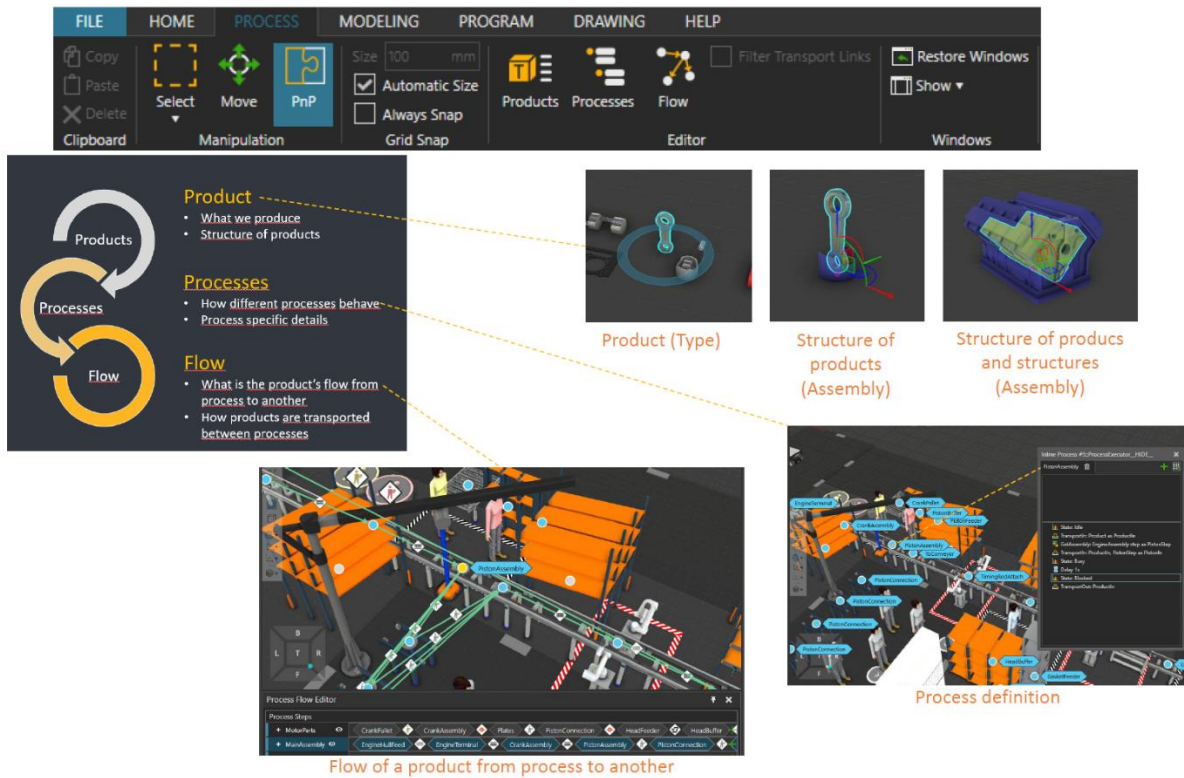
FILE HOME PROCESS MODELING PROGRAM DRAWING HELP

Copy
Paste
Delete
Clipboard

Select
Move
PnP
Manipulation

Size 100 mm
Automatic Size
Always Snap
Grid Snap

Products Processes Flow
Filter Transport Links
Editor

Restore Windows
Show ▾
Windows

Products
Processes
Flow

Product
• What we produce
• Structure of products

Processes
• How different processes behave
• Process specific details

Flow
• What is the product's flow from process to another
• How products are transported between processes

Product (Type)

Structure of products (Assembly)

Structure of producs and structures (Assembly)

PistonAssembly

Process Flow Editor
Process Steps
MotorParts CrankPallet CrankAssembly Plates PistonConnection HeadFeeder HeadBuffer
MainAssembly EngineHullFeed EngineTerminal CrankAssembly PistonAssembly PistonConnection

Flow of a product from process to another

PistonAssembly
State: Idle
State: Busy
Delay 1s
State: Blocked

EngineTerminal
CrankPallet
CrankAssembly
PistonAssembly
PistonConnection
PistonConnection
PistonConnection
PistonConnection
HeadBuffer

Process definition